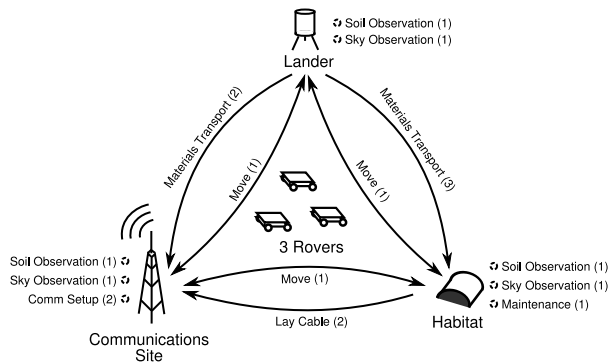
Soil Observation (1)
Sky Observation (1)

Lander

Materials Transport (2)

Materials Transport (3)

Move (1)

Move (1)

3 Rovers

Soil Observation (1)
Sky Observation (1)
Comm Setup (2)

Move (1)

Lay Cable (2)

Soil Observation (1)
Sky Observation (1)
Maintenance (1)

Communications Site

Habitat